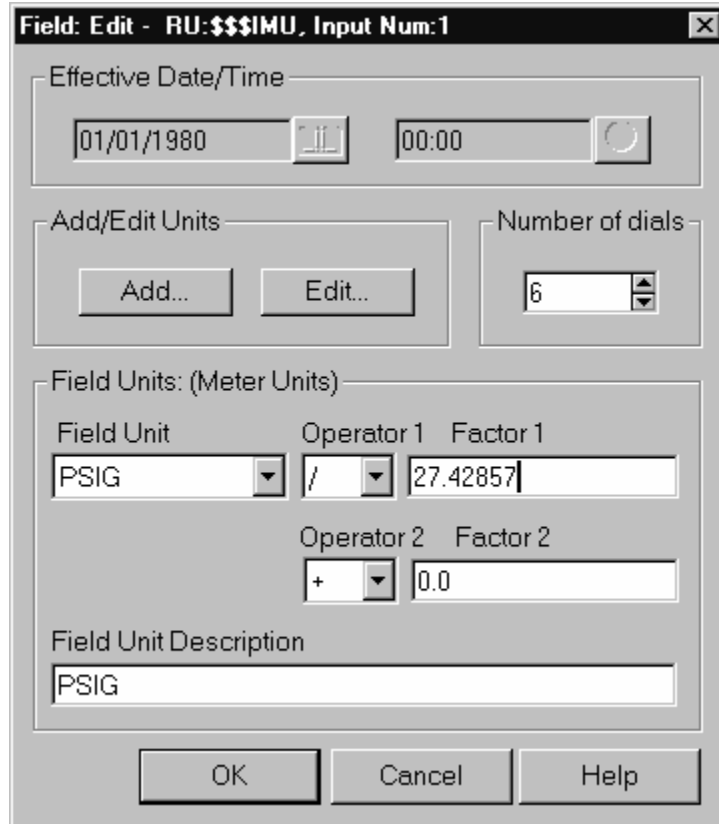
Field: Edit - RU:$$$IMU, Input Num:1

Effective Date/Time

01/01/1980

00:00

Add/Edit Units

Add...

Edit...

Number of dials

6

Field Units: (Meter Units)

Field Unit

PSIG

Operator 1

/

Factor 1

27.42857

Operator 2

+

Factor 2

0.0

Field Unit Description

PSIG

OK

Cancel

Help